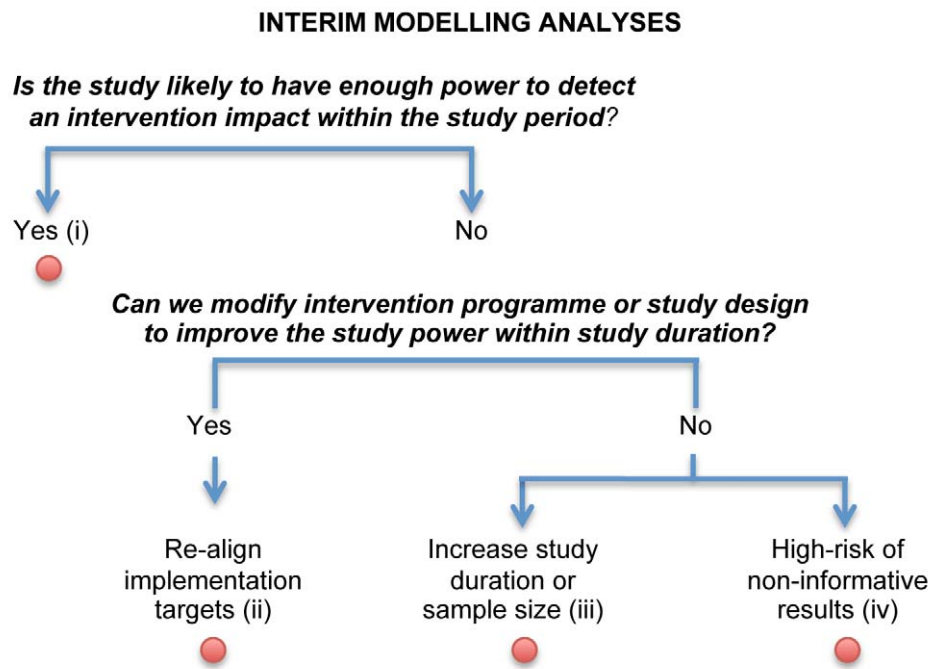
INTERIM MODELLING ANALYSES

Is the study likely to have enough power to detect an intervention impact within the study period?

Yes (i)

No

Can we modify intervention programme or study design to improve the study power within study duration?

Yes

No

Re-align implementation targets (ii)

Increase study duration or sample size (iii)

High-risk of non-informative results (iv)